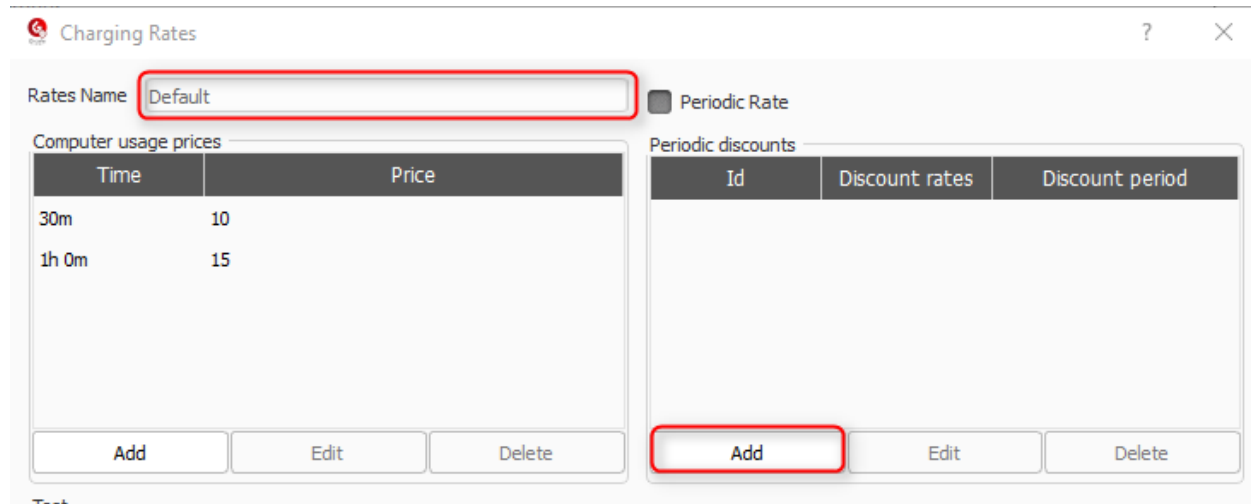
Charging Rates

?

Rates Name Default

Periodic Rate

Computer usage prices

| Time | Price |
|---|---|
| 30m | 10 |
| 1h 0m | 15 |

Add Edit Delete

Periodic discounts

| Id | Discount rates | Discount period |
|---|---|---|

Add Edit Delete

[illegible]